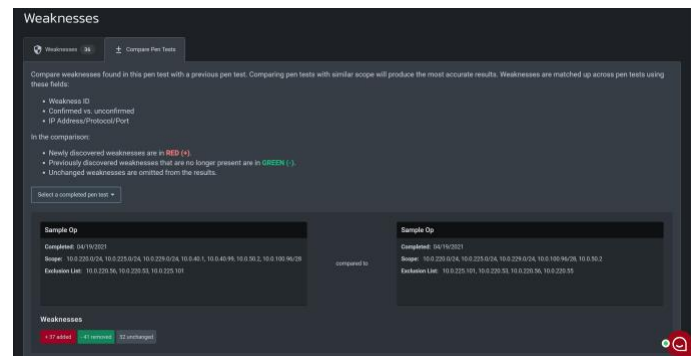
Weaknesses

Weaknesses 34 | Compare Pen Tests

Compare weaknesses found in this pen test with a previous pen test. Comparing pen tests with similar scope will produce the most accurate results. Weaknesses are matched up across pen tests using these fields:

• Weakness ID
• Confirmed vs. unconfirmed
• IP Address/Protocol/Port

In the comparison:

• Newly discovered weaknesses are in RED (+).
• Previously discovered weaknesses that are no longer present are in GREEN (-).
• Unchanged weaknesses are omitted from the results.

Select a completed pen test ▾

Sample Op

Completed: 04/19/2021

Scope: 10.0.220.0/24, 10.0.225.0/24, 10.0.229.0/24, 10.0.40.1, 10.0.40.95, 10.0.50.2, 10.0.100.96/28

Exclusion List: 10.0.220.56, 10.0.220.53, 10.0.225.101

compared to

Sample Op

Completed: 04/19/2021

Scope: 10.0.220.0/24, 10.0.225.0/24, 10.0.229.0/24, 10.0.100.96/28, 10.0.50.2

Exclusion List: 10.0.225.101, 10.0.220.53, 10.0.220.56, 10.0.220.55

Weaknesses

+ 37 added | -41 removed | 52 unchanged